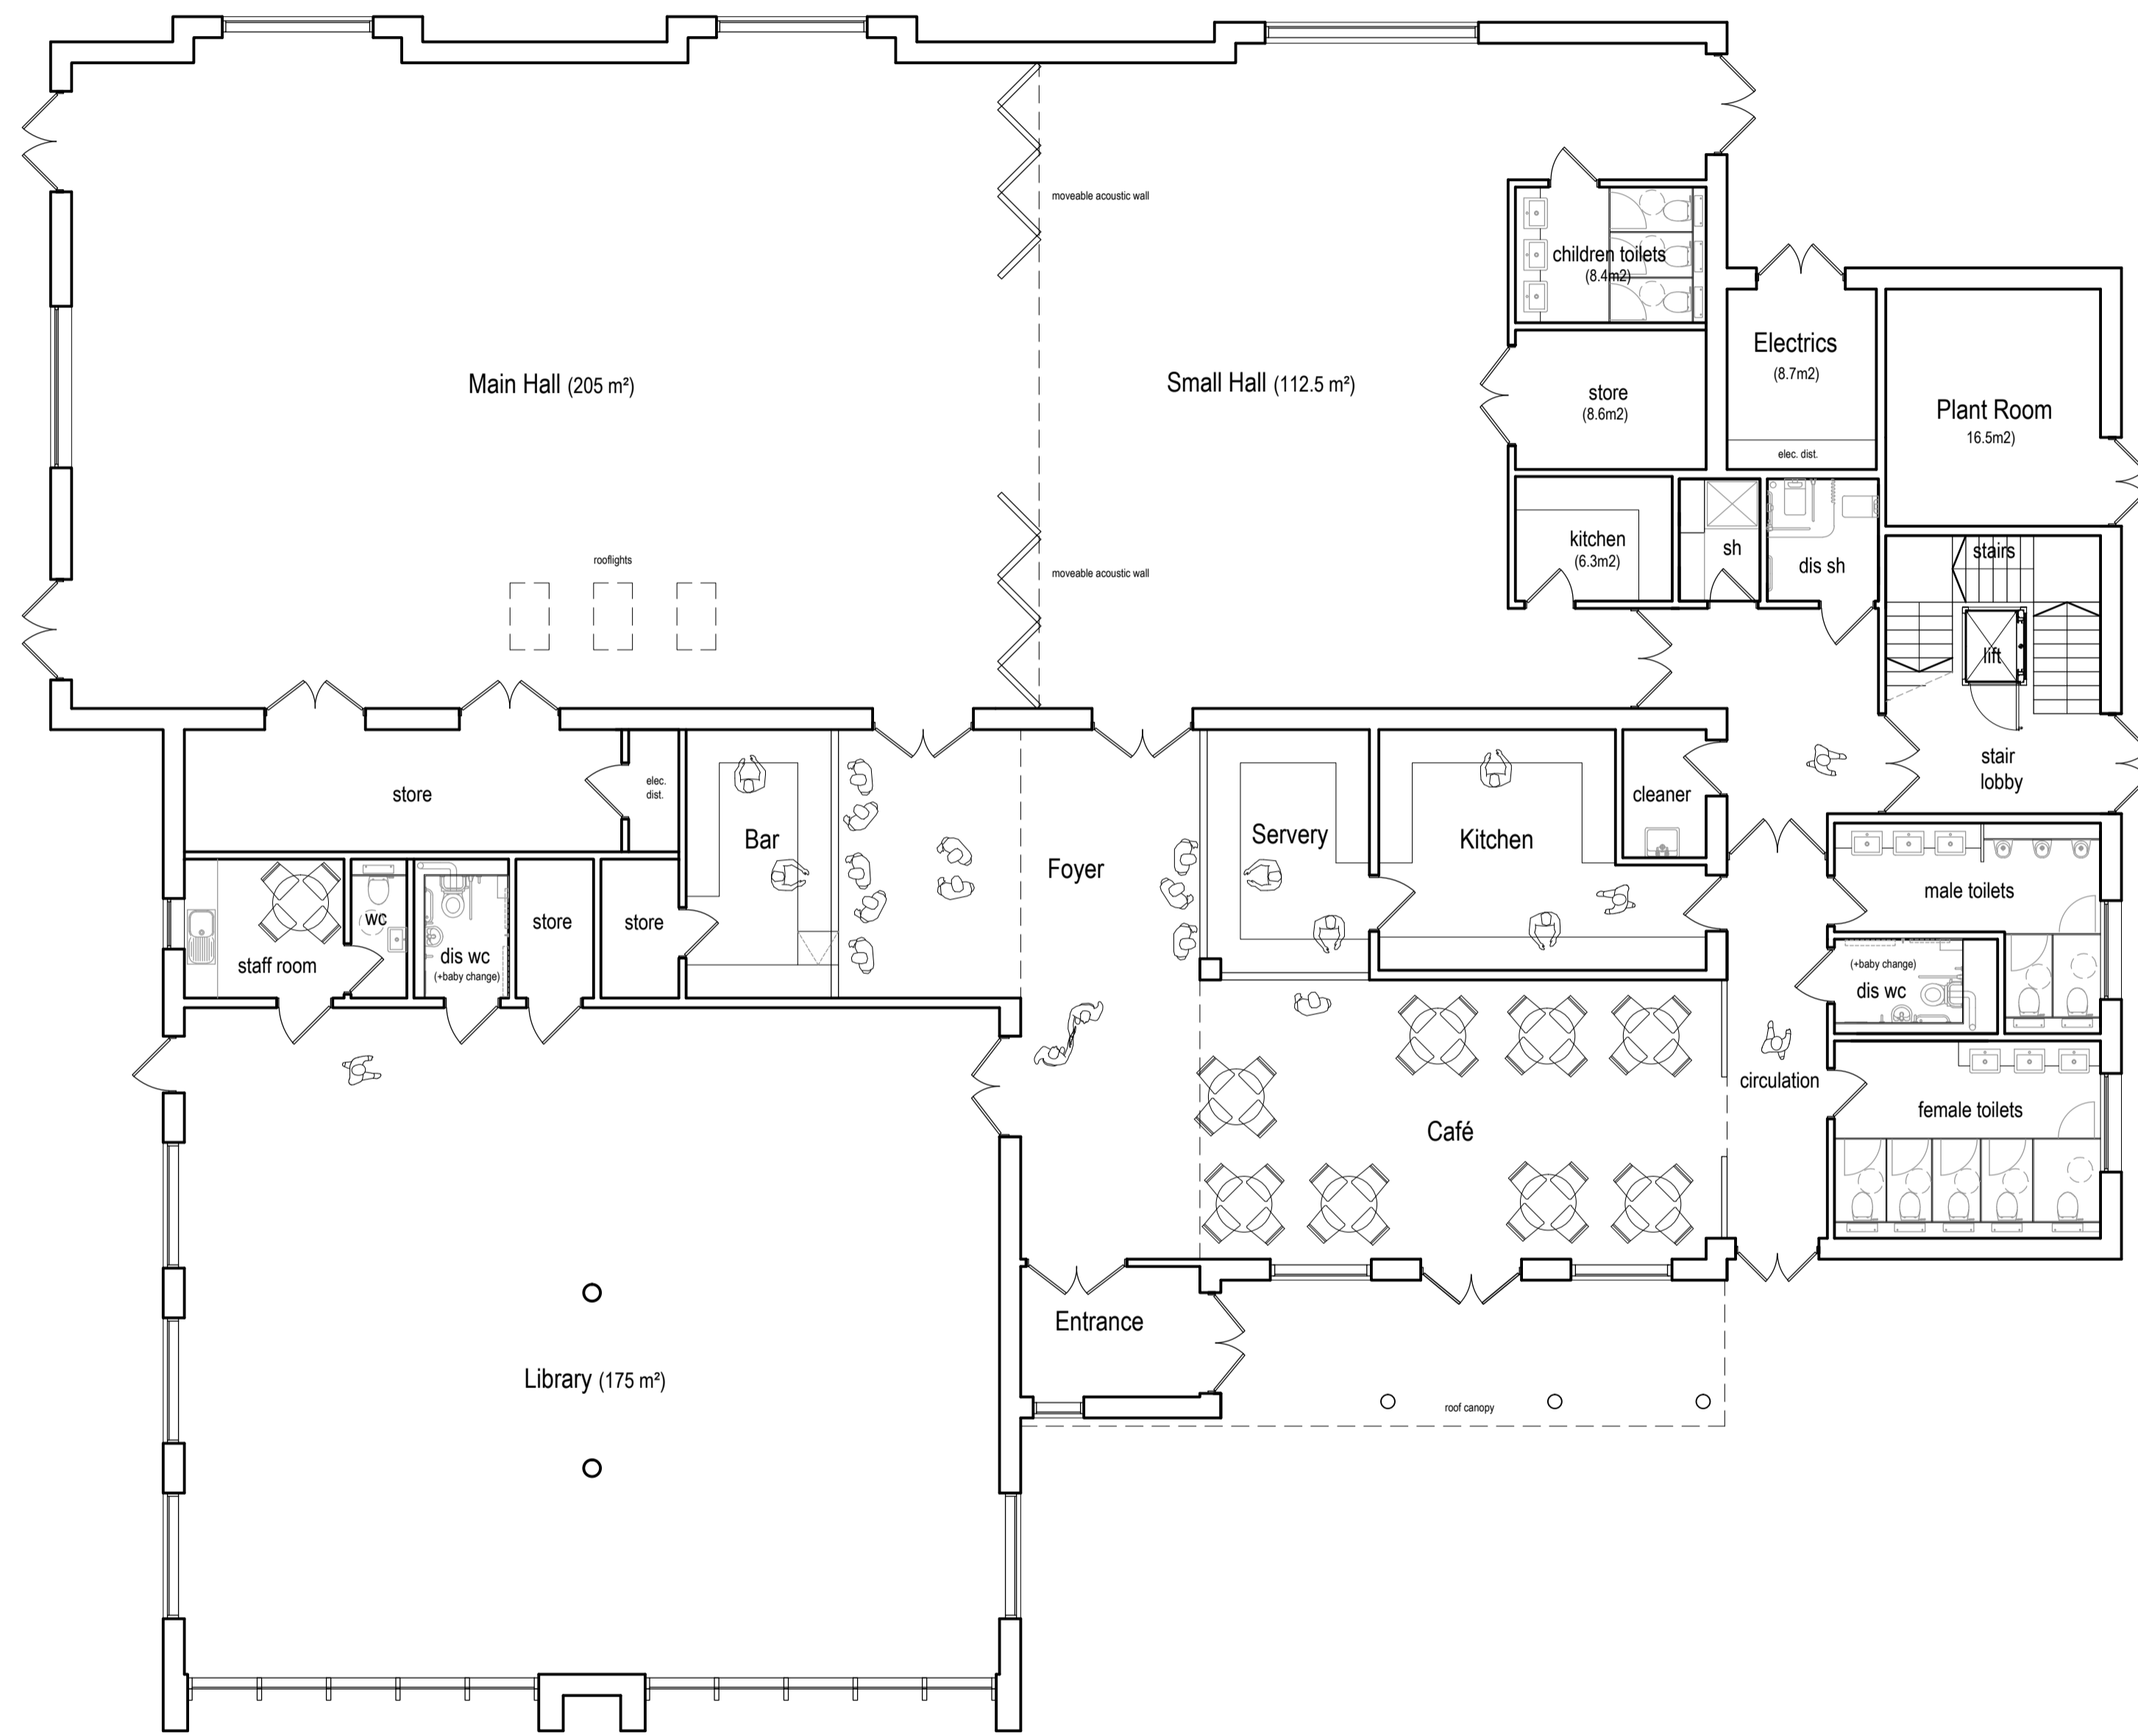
moveable acoustic wall

children toilets
(8.4m2)

Main Hall (205 m²)

Small Hall (112.5 m²)

store
(8.6m2)

Electrics
(8.7m2)

elec. dist.

Plant Room
16.5m2)

rooflights

moveable acoustic wall

kitchen
(6.3m2)

sh

dis sh

stairs

lift

stair lobby

store

elec. dist.

Bar

Foyer

Servery

Kitchen

cleaner

male toilets

staff room

wc

dis wc
(+baby change)

store

store

(+baby change)
dis wc

circulation

Café

female toilets

Entrance

roof canopy

Library (175 m²)